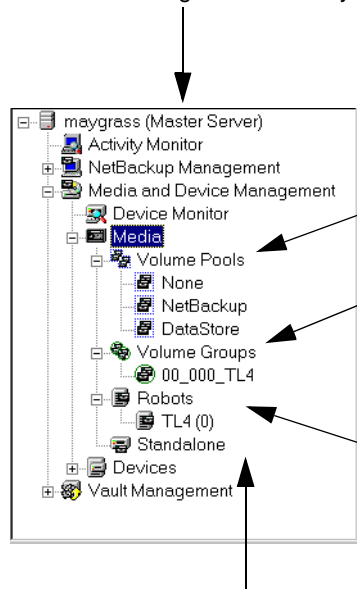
maygrass (Master Server)
Activity Monitor
NetBackup Management
Media and Device Management
Device Monitor
Media
Volume Pools
None
NetBackup
DataStore
Volume Groups
00_000_TL4
Robots
TL4 (0)
Standalone
Devices
Vault Management